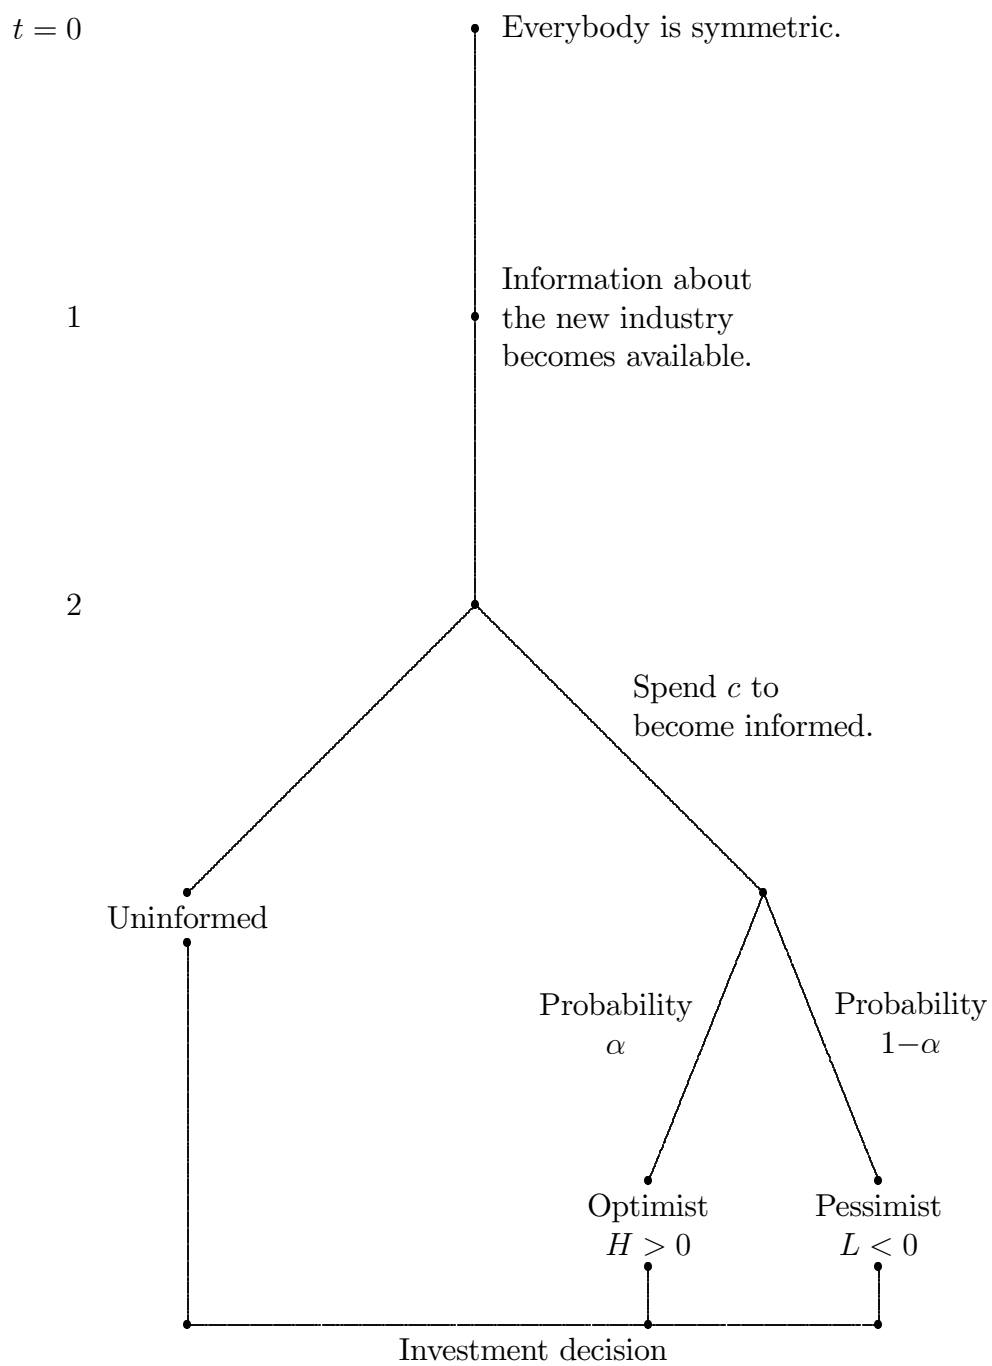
$t = 0$ Everybody is symmetric.

1 Information about the new industry becomes available.

2

Spend $c$ to become informed.

Uninformed

Probability $\alpha$

Probability $1-\alpha$

Optimist $H > 0$

Pessimist $L < 0$

Investment decision